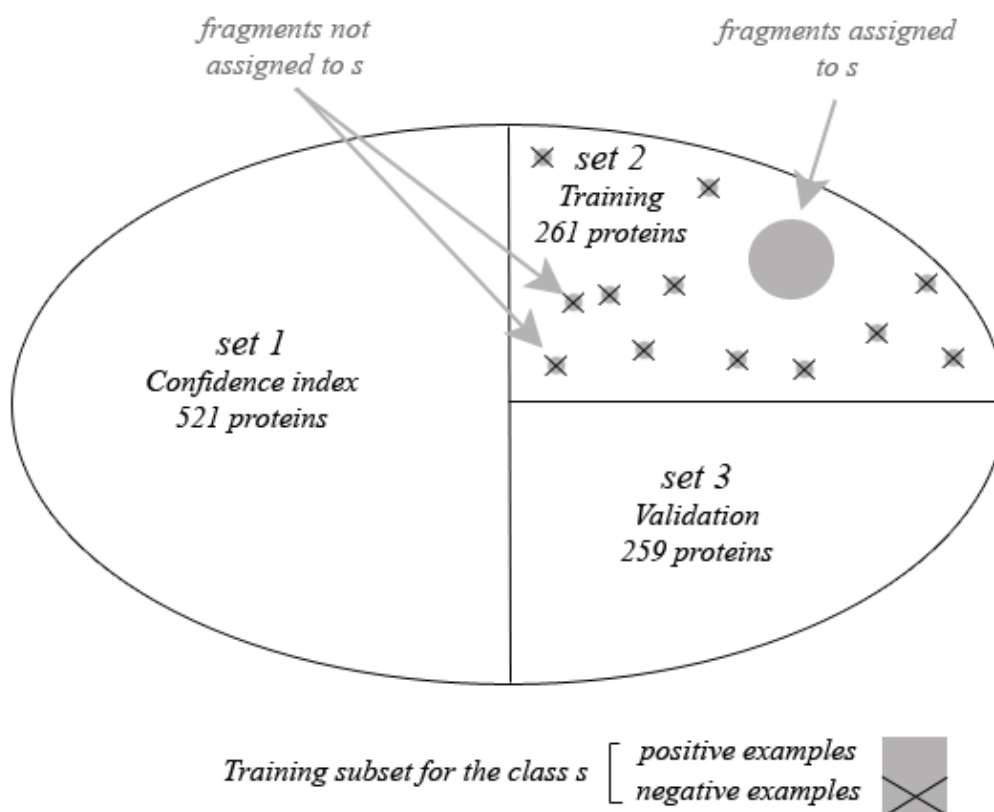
fragments not assigned to s

fragments assigned to s

set 2
Training
261 proteins

set 1
Confidence index
521 proteins

set 3
Validation
259 proteins

Training subset for the class s [ positive examples
negative examples